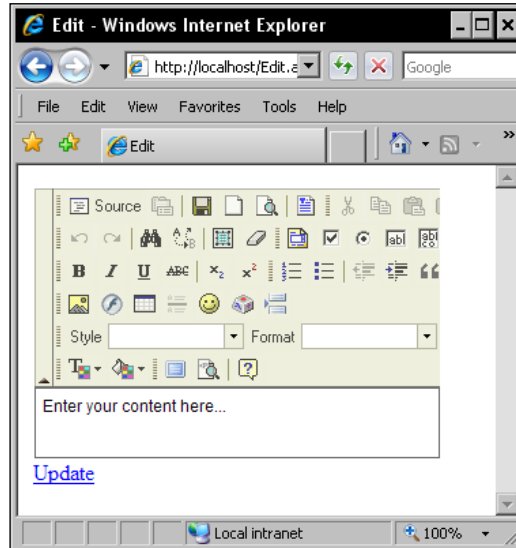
Edit - Windows Internet Explorer

http://localhost/Edit.a

Google

File Edit View Favorites Tools Help

Edit

Source

B I U ABC $x_2$ $x^2$

Style Format

Enter your content here...

Update

Local intranet

100%